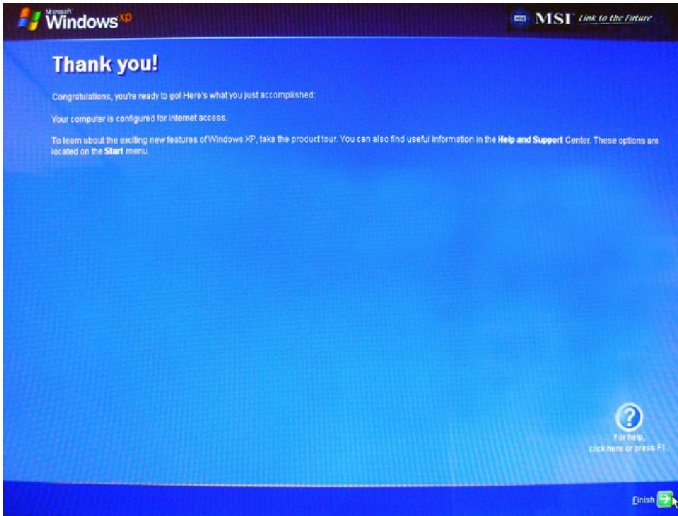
Microsoft Windows XP

MSI MSI Link to the Future

Thank you!

Congratulations, you're ready to go! Here's what you just accomplished:

Your computer is configured for Internet access.

To learn about the exciting new features of Windows XP, take the product tour. You can also find useful information in the Help and Support Center. These options are located on the Start menu.

?

For help, click here or press F1.

Finish